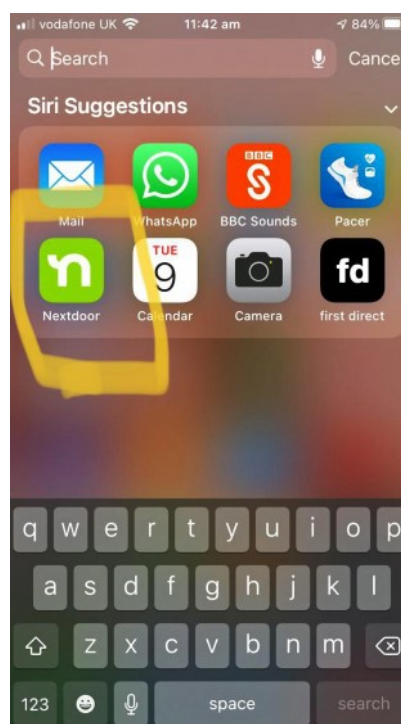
vodafone UK 11:42 am 84%

Search Cance

Siri Suggestions

Mail WhatsApp BBC BBC Sounds Pacer

TUE 9

Nextdoor Calendar Camera fd first direct

q w e r t y u i o p

a s d f g h j k l

z x c v b n m

123 space search